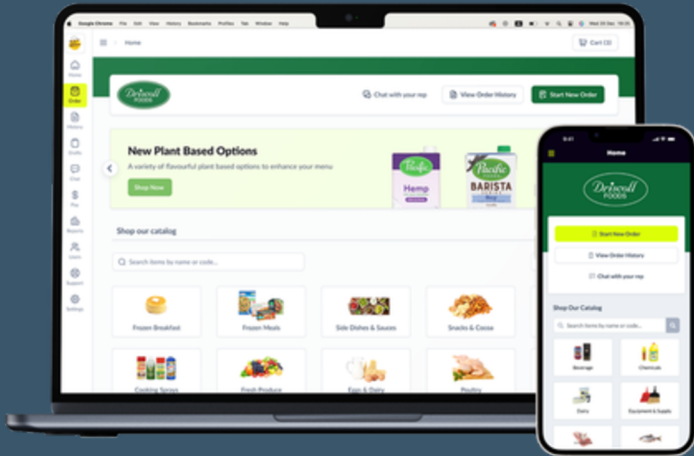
Google Chrome File Edit View History Bookmarks Profiles Tab Window Help

Home

Cart (3)

Home

Order

Returns

Drafts

Chat

Pay

Reports

Users

Support

Settings

Driscoll FOODS

Chat with your rep

View Order History

Start New Order

New Plant Based Options

A variety of flavourful plant based options to enhance your menu

Shop Now

Pacific Hemp

Pacific BARISTA

Shop our catalog

Search items by name or code...

Frozen Breakfast

Frozen Meals

Side Dishes & Sauces

Snacks & Cocoa

Cooking Sprays

Fresh Produce

Eggs & Dairy

Poultry

Home

Driscoll FOODS

Start New Order

View Order History

Chat with your rep

Shop Our Catalog

Search items by name or code...

Beverage

Chemicals

Dairy

Equipment & Supply